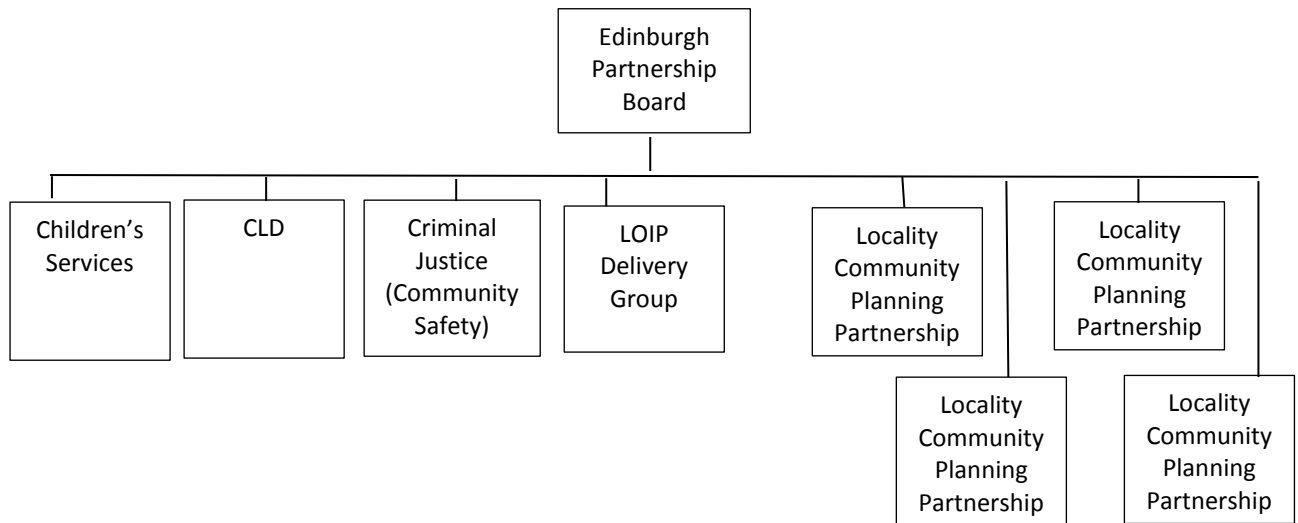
Edinburgh Partnership Board

Children's Services

CLD

Criminal Justice (Community Safety)

LOIP Delivery Group

Locality Community Planning Partnership

Locality Community Planning Partnership

Locality Community Planning Partnership

Locality Community Planning Partnership